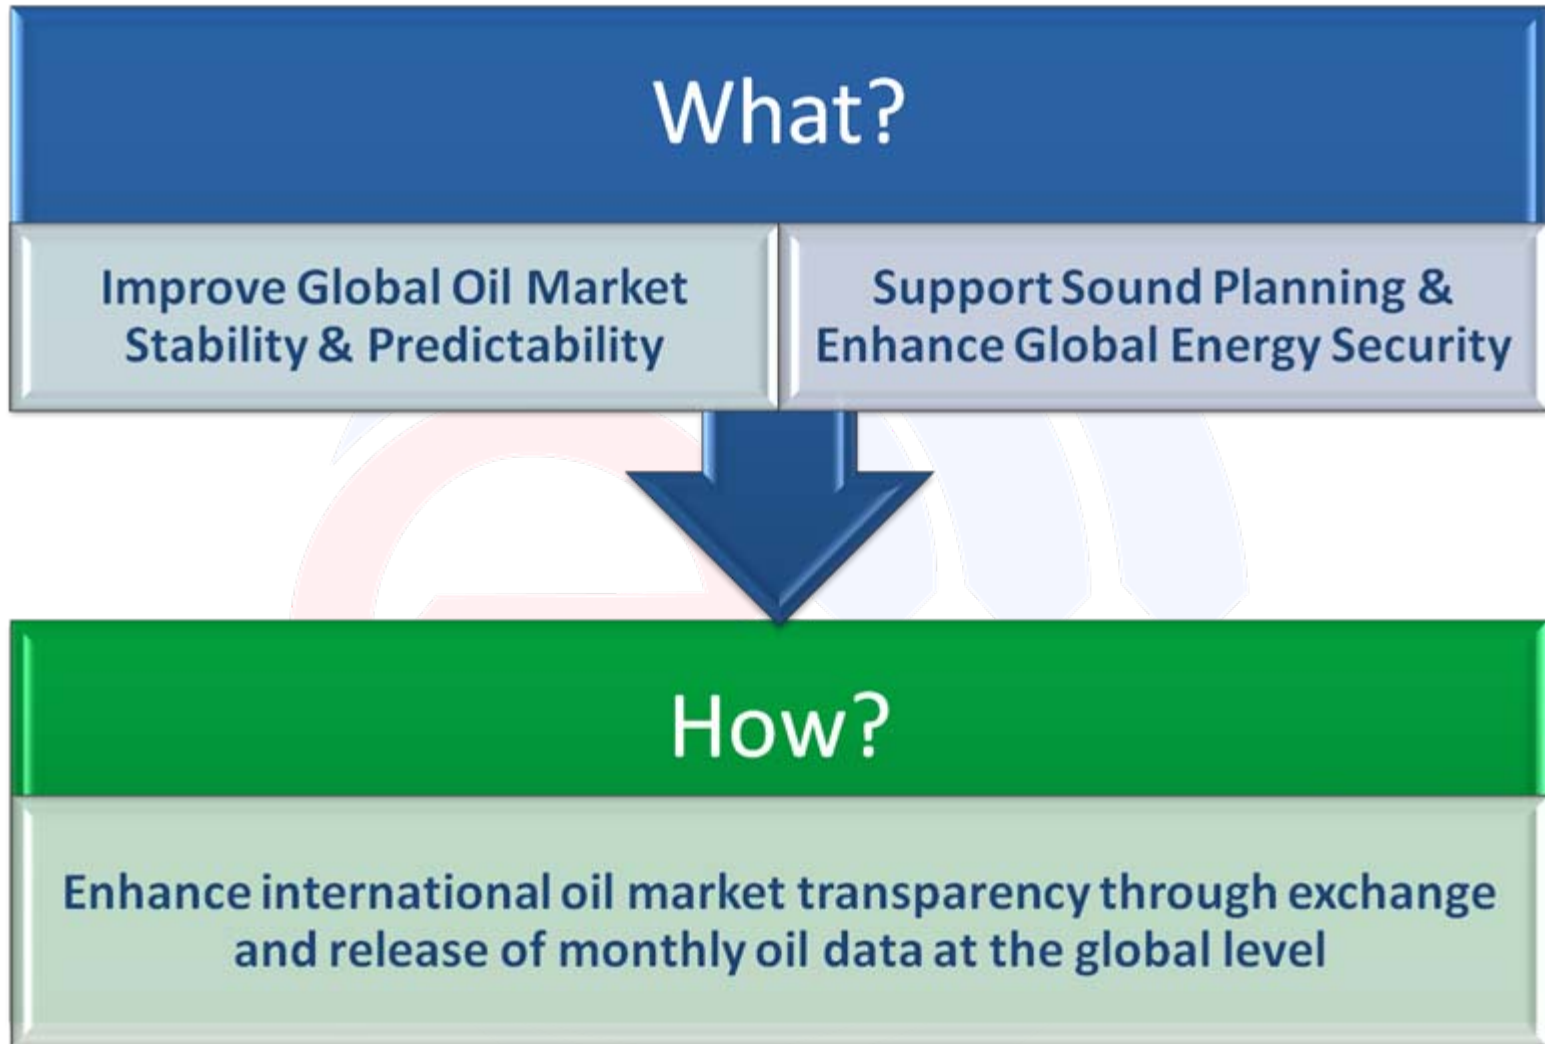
What?

Improve Global Oil Market Stability & Predictability

Support Sound Planning & Enhance Global Energy Security

How?

Enhance international oil market transparency through exchange and release of monthly oil data at the global level